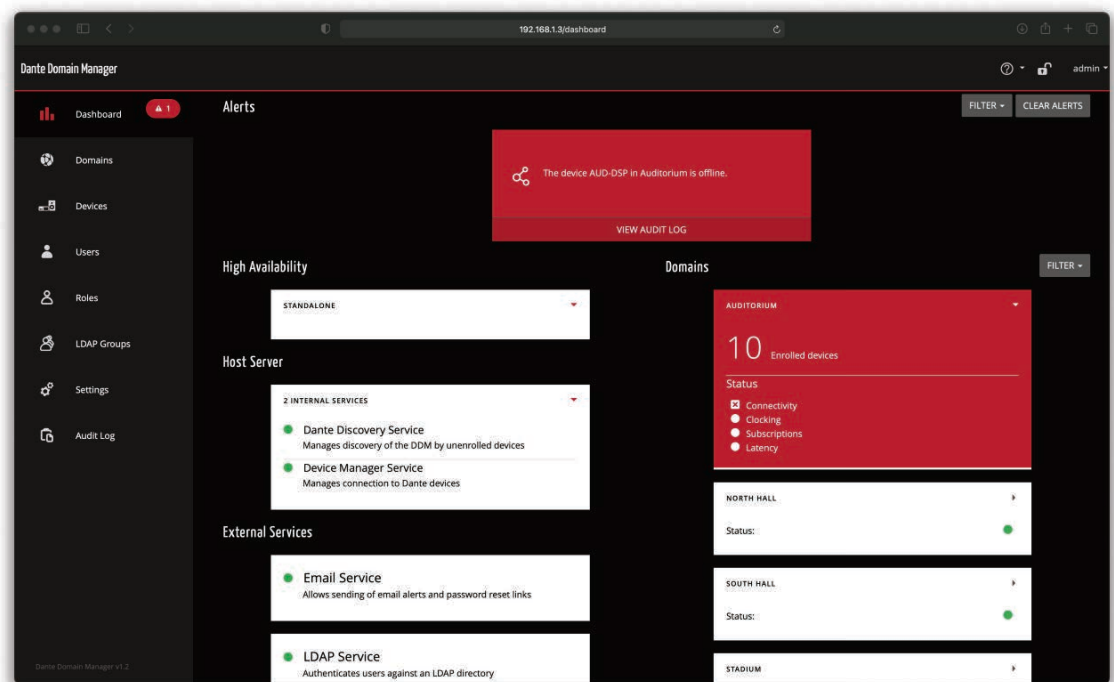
192.168.1.3/dashboard

Dante Domain Manager

admin

Dashboard 1

Domains

Devices

Users

Roles

LDAP Groups

Settings

Audit Log

Dante Domain Manager v1.2

Alerts

FILTER

CLEAR ALERTS

The device AUD-DSP in Auditorium is offline.

VIEW AUDIT LOG

High Availability

STANDALONE

Host Server

2 INTERNAL SERVICES

Dante Discovery Service
Manages discovery of the DDM by unenrolled devices

Device Manager Service
Manages connection to Dante devices

External Services

Email Service
Allows sending of email alerts and password reset links

LDAP Service
Authenticates users against an LDAP directory

Domains

FILTER

AUDITORIUM

10 Enrolled devices

Status

Connectivity
Clocking
Subscriptions
Latency

NORTH HALL

Status:

SOUTH HALL

Status:

STADIUM